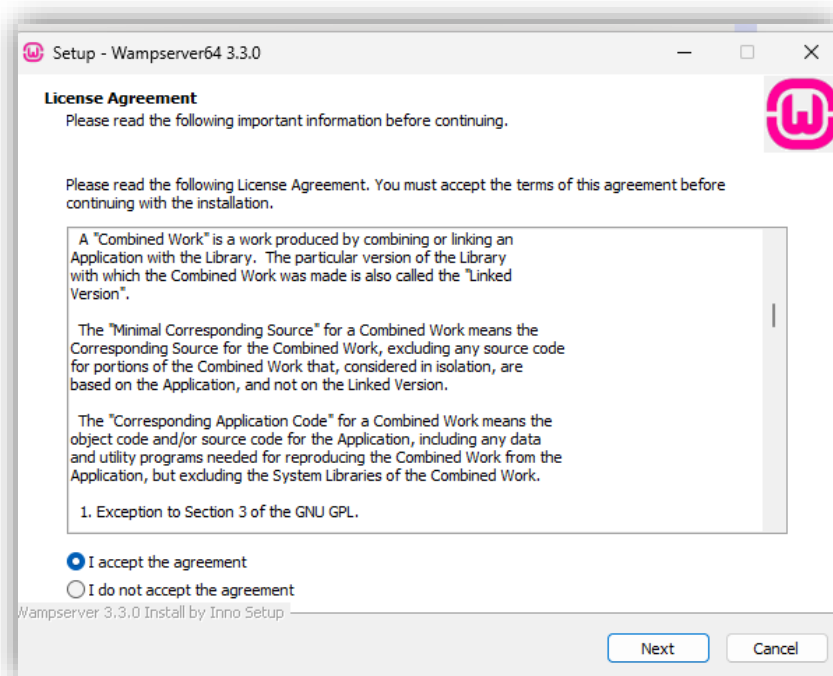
Setup - Wampserver64 3.3.0

License Agreement
Please read the following important information before continuing.

Please read the following License Agreement. You must accept the terms of this agreement before continuing with the installation.

A "Combined Work" is a work produced by combining or linking an Application with the Library. The particular version of the Library with which the Combined Work was made is also called the "Linked Version".

The "Minimal Corresponding Source" for a Combined Work means the Corresponding Source for the Combined Work, excluding any source code for portions of the Combined Work that, considered in isolation, are based on the Application, and not on the Linked Version.

The "Corresponding Application Code" for a Combined Work means the object code and/or source code for the Application, including any data and utility programs needed for reproducing the Combined Work from the Application, but excluding the System Libraries of the Combined Work.

1. Exception to Section 3 of the GNU GPL.

I accept the agreement
I do not accept the agreement

Wampserver 3.3.0 Install by Inno Setup

Next
Cancel